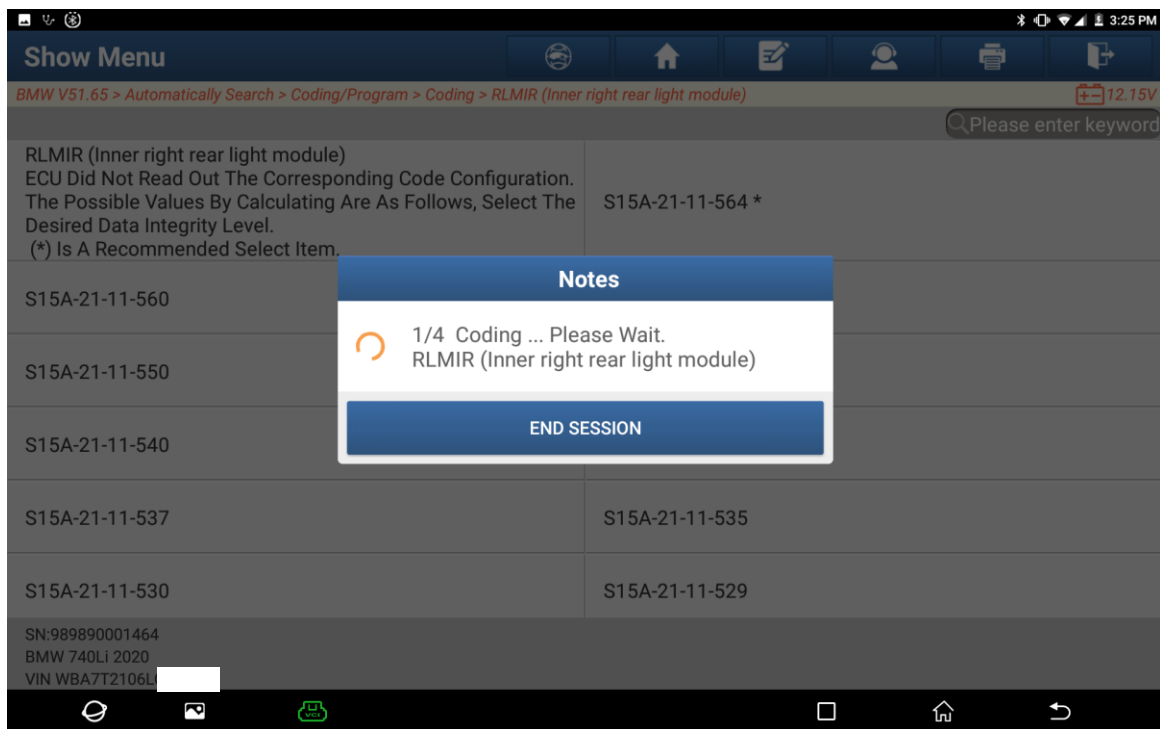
3:25 PM

Show Menu

BMW V51.65 > Automatically Search > Coding/Program > Coding > RLMIR (Inner right rear light module)

12.15V

Please enter keyword

| RLMIR (Inner right rear light module) ECU Did Not Read Out The Corresponding Code Configuration. The Possible Values By Calculating Are As Follows, Select The Desired Data Integrity Level. (*) Is A Recommended Select Item. | S15A-21-11-564 * |
|---|---|
| S15A-21-11-560 | |
| S15A-21-11-550 | |
| S15A-21-11-540 | |
| S15A-21-11-537 | S15A-21-11-535 |
| S15A-21-11-530 | S15A-21-11-529 |

Notes

1/4 Coding ... Please Wait.
RLMIR (Inner right rear light module)

END SESSION

SN:989890001464
BMW 740Li 2020
VIN WBA7T2106L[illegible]

VCI